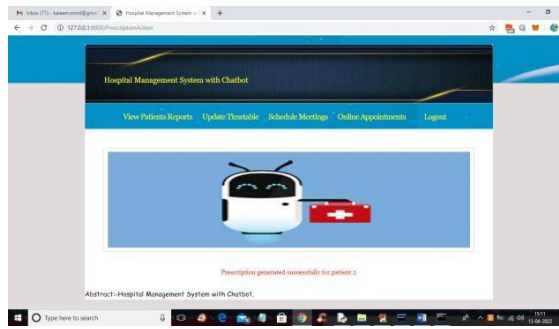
Inbox (71) - saleem.mmd@gmail × Hospital Management System with × +

127.0.0.1:8000/PrescriptionAction

Hospital Management System with Chatbot

View Patients Reports Update Timetable Schedule Meetings Online Appointments Logout

Prescription generated successfully for patient 2

Abstract:-Hospital Management System with Chatbot.

Type here to search

15:11
13-04-2022